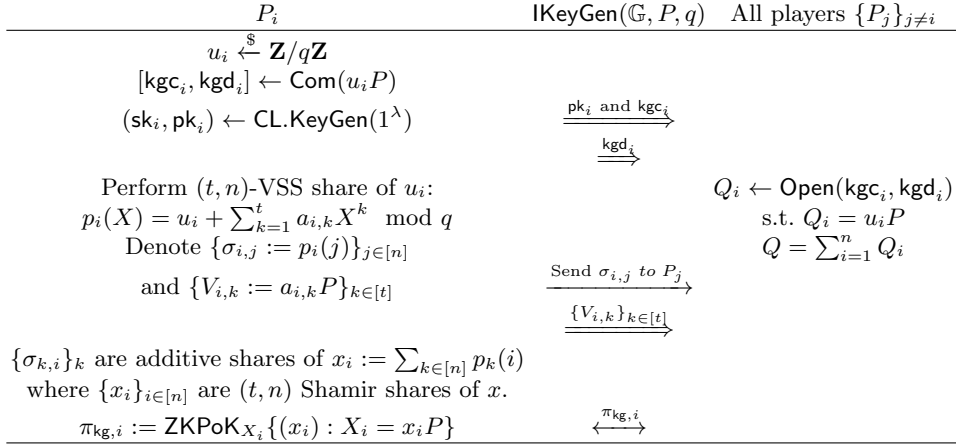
$P_i$ $\mathsf{IKeyGen}(\mathbb{G}, P, q)$ All players $\{P_j\}_{j \neq i}$

$u_i \xleftarrow{\$} \mathbf{Z}/q\mathbf{Z}$

$[\mathsf{kgc}_i, \mathsf{kgd}_i] \leftarrow \mathsf{Com}(u_i P)$

$(\mathsf{sk}_i, \mathsf{pk}_i) \leftarrow \mathsf{CL.KeyGen}(1^\lambda)$ $\xrightarrow{\mathsf{pk}_i \text{ and } \mathsf{kgc}_i}$

$\xrightarrow{\mathsf{kgd}_i}$

$Q_i \leftarrow \mathsf{Open}(\mathsf{kgc}_i, \mathsf{kgd}_i)$

s.t. $Q_i = u_i P$

$Q = \sum_{i=1}^{n} Q_i$

Perform $(t, n)$-VSS share of $u_i$:

$p_i(X) = u_i + \sum_{k=1}^{t} a_{i,k} X^k \mod q$

Denote $\{\sigma_{i,j} := p_i(j)\}_{j \in [n]}$

and $\{V_{i,k} := a_{i,k} P\}_{k \in [t]}$ $\xrightarrow{\text{Send } \sigma_{i,j} \text{ to } P_j}$

$\xrightarrow{\{V_{i,k}\}_{k \in [t]}}$

$\{\sigma_{k,i}\}_k$ are additive shares of $x_i := \sum_{k \in [n]} p_k(i)$

where $\{x_i\}_{i \in [n]}$ are $(t, n)$ Shamir shares of $x$.

$\pi_{\mathsf{kg},i} := \mathsf{ZKPoK}_{X_i}\{(x_i) : X_i = x_i P\}$ $\xleftrightarrow{\pi_{\mathsf{kg},i}}$